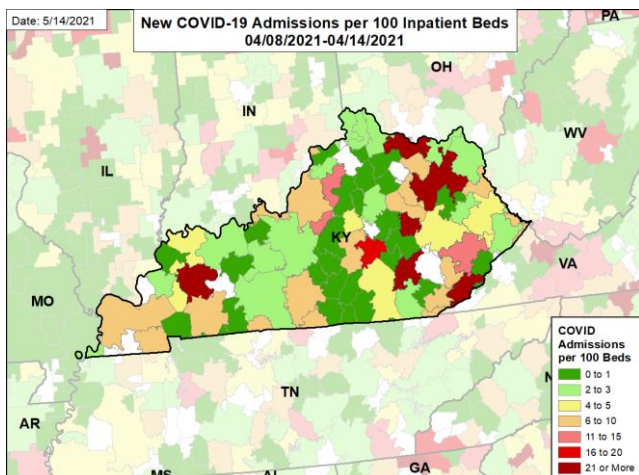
Date: 5/14/2021

New COVID-19 Admissions per 100 Inpatient Beds
04/08/2021-04/14/2021

PA
OH
IN
WV
IL
KY
VA
MO
TN
AR
MS
AL
GA
N

COVID Admissions per 100 Beds
0 to 1
2 to 3
4 to 5
6 to 10
11 to 15
16 to 20
21 or More